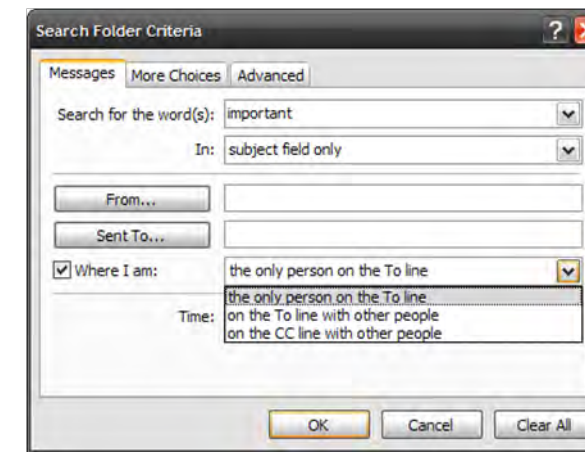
Search Folder Criteria

?

Messages | More Choices | Advanced

Search for the word(s): important

In: subject field only

From...

Sent To...

Where I am: the only person on the To line

the only person on the To line
on the To line with other people
on the CC line with other people

Time:

OK | Cancel | Clear All